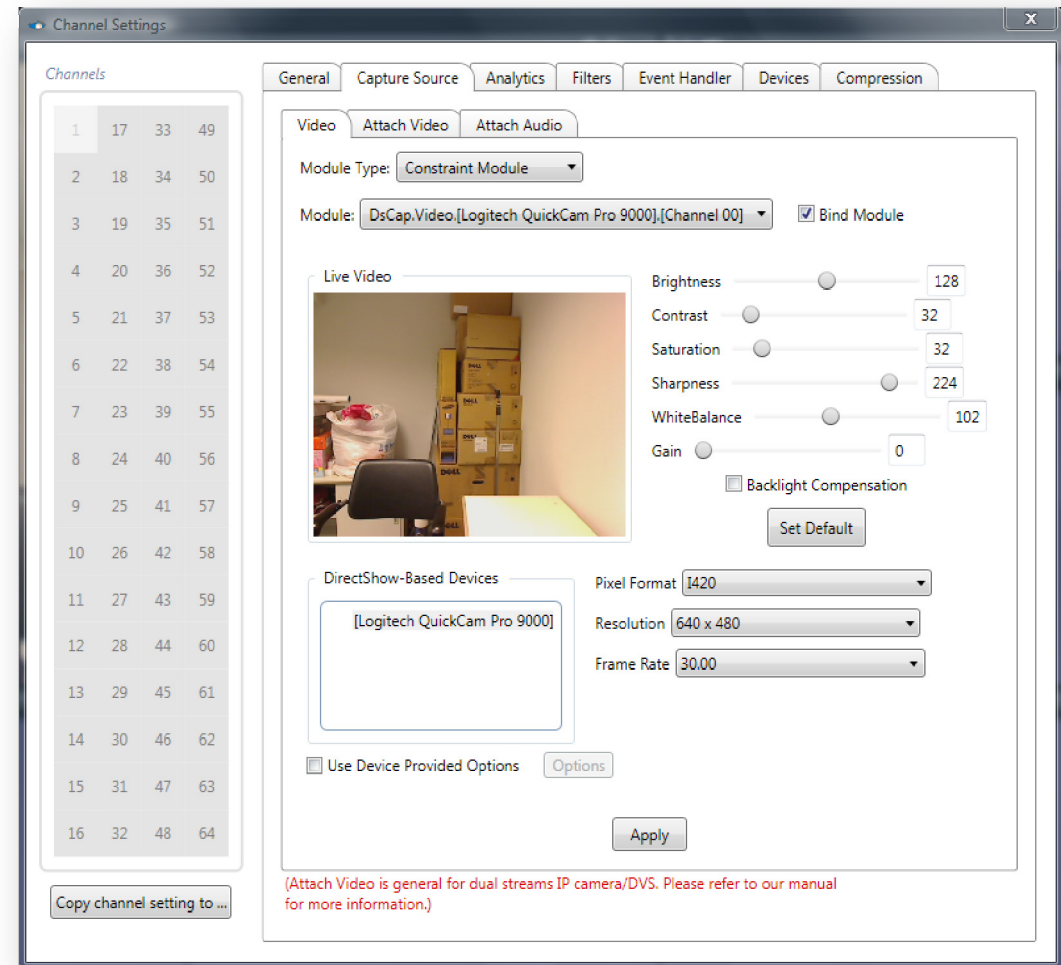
Channel Settings

Channels

| 1 | 17 | 33 | 49 |
|---|---|---|---|
| 2 | 18 | 34 | 50 |
| 3 | 19 | 35 | 51 |
| 4 | 20 | 36 | 52 |
| 5 | 21 | 37 | 53 |
| 6 | 22 | 38 | 54 |
| 7 | 23 | 39 | 55 |
| 8 | 24 | 40 | 56 |
| 9 | 25 | 41 | 57 |
| 10 | 26 | 42 | 58 |
| 11 | 27 | 43 | 59 |
| 12 | 28 | 44 | 60 |
| 13 | 29 | 45 | 61 |
| 14 | 30 | 46 | 62 |
| 15 | 31 | 47 | 63 |
| 16 | 32 | 48 | 64 |

Copy channel setting to ...

General | Capture Source | Analytics | Filters | Event Handler | Devices | Compression

Video | Attach Video | Attach Audio

Module Type: Constraint Module

Module: DsCap.Video.[Logitech QuickCam Pro 9000].[Channel 00]

Bind Module

Live Video

DELL

Brightness 128
Contrast 32
Saturation 32
Sharpness 224
WhiteBalance 102
Gain 0

Backlight Compensation

Set Default

DirectShow-Based Devices

[Logitech QuickCam Pro 9000]

Pixel Format I420
Resolution 640 x 480
Frame Rate 30.00

Use Device Provided Options

Options

Apply

(Attach Video is general for dual streams IP camera/DVS. Please refer to our manual for more information.)